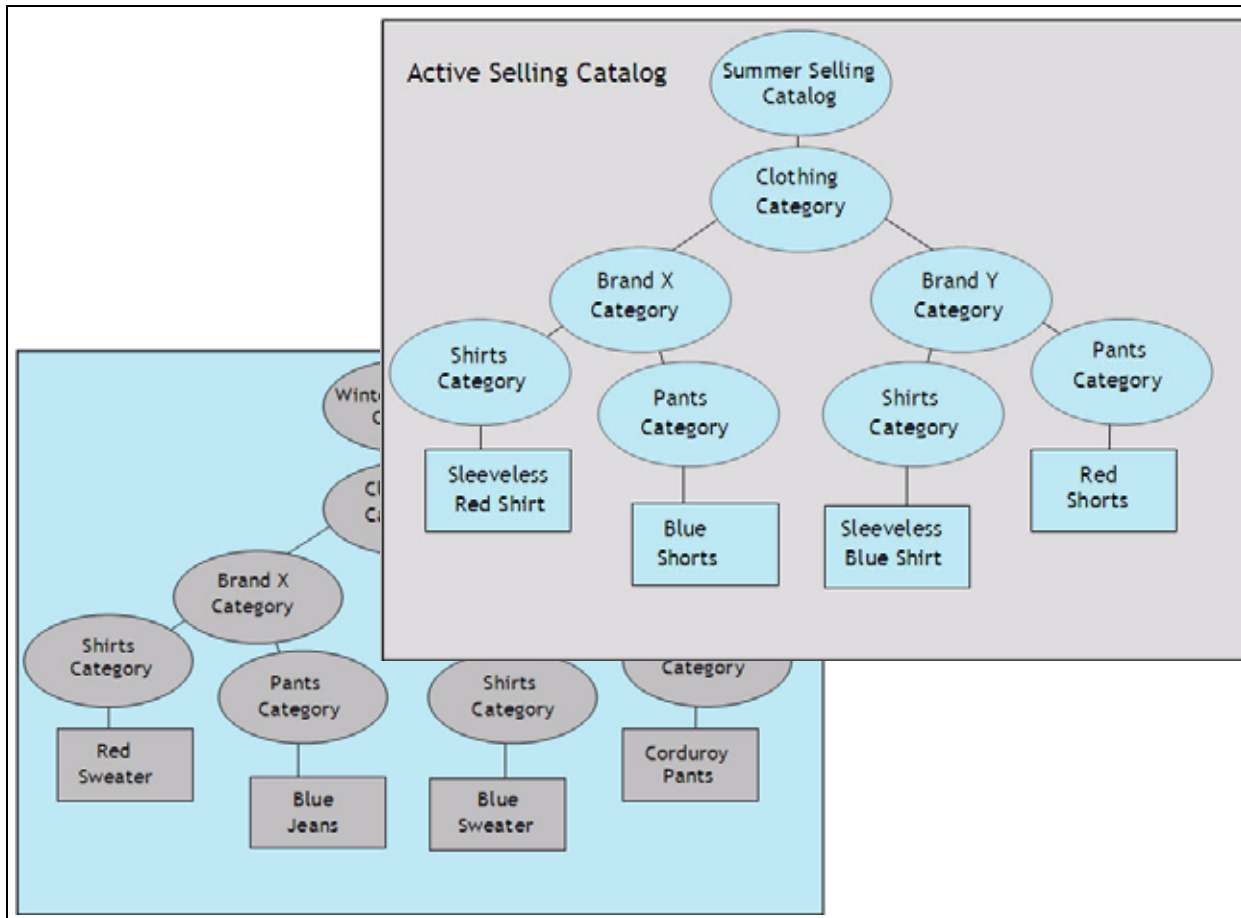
Active Selling Catalog

Summer Selling Catalog

Clothing Category

Brand X Category

Brand Y Category

Shirts Category

Pants Category

Shirts Category

Pants Category

Sleeveless Red Shirt

Blue Shorts

Sleeveless Blue Shirt

Red Shorts

Wint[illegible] C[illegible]

Cl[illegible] Ca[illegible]

Brand X Category

Shirts Category

Pants Category

Shirts Category

Category

Red Sweater

Blue Jeans

Blue Sweater

Corduroy Pants